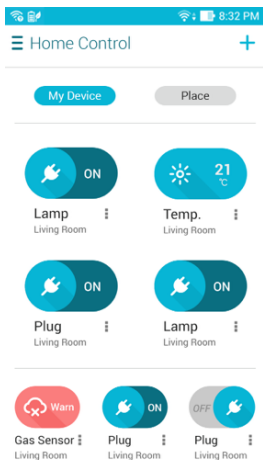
8:32 PM

Home Control

+

My Device

Place

ON

Lamp

Living Room

21
°C

Temp.

Living Room

ON

Plug

Living Room

ON

Lamp

Living Room

Warn

Gas Sensor

Living Room

ON

Plug

Living Room

OFF

Plug

Living Room